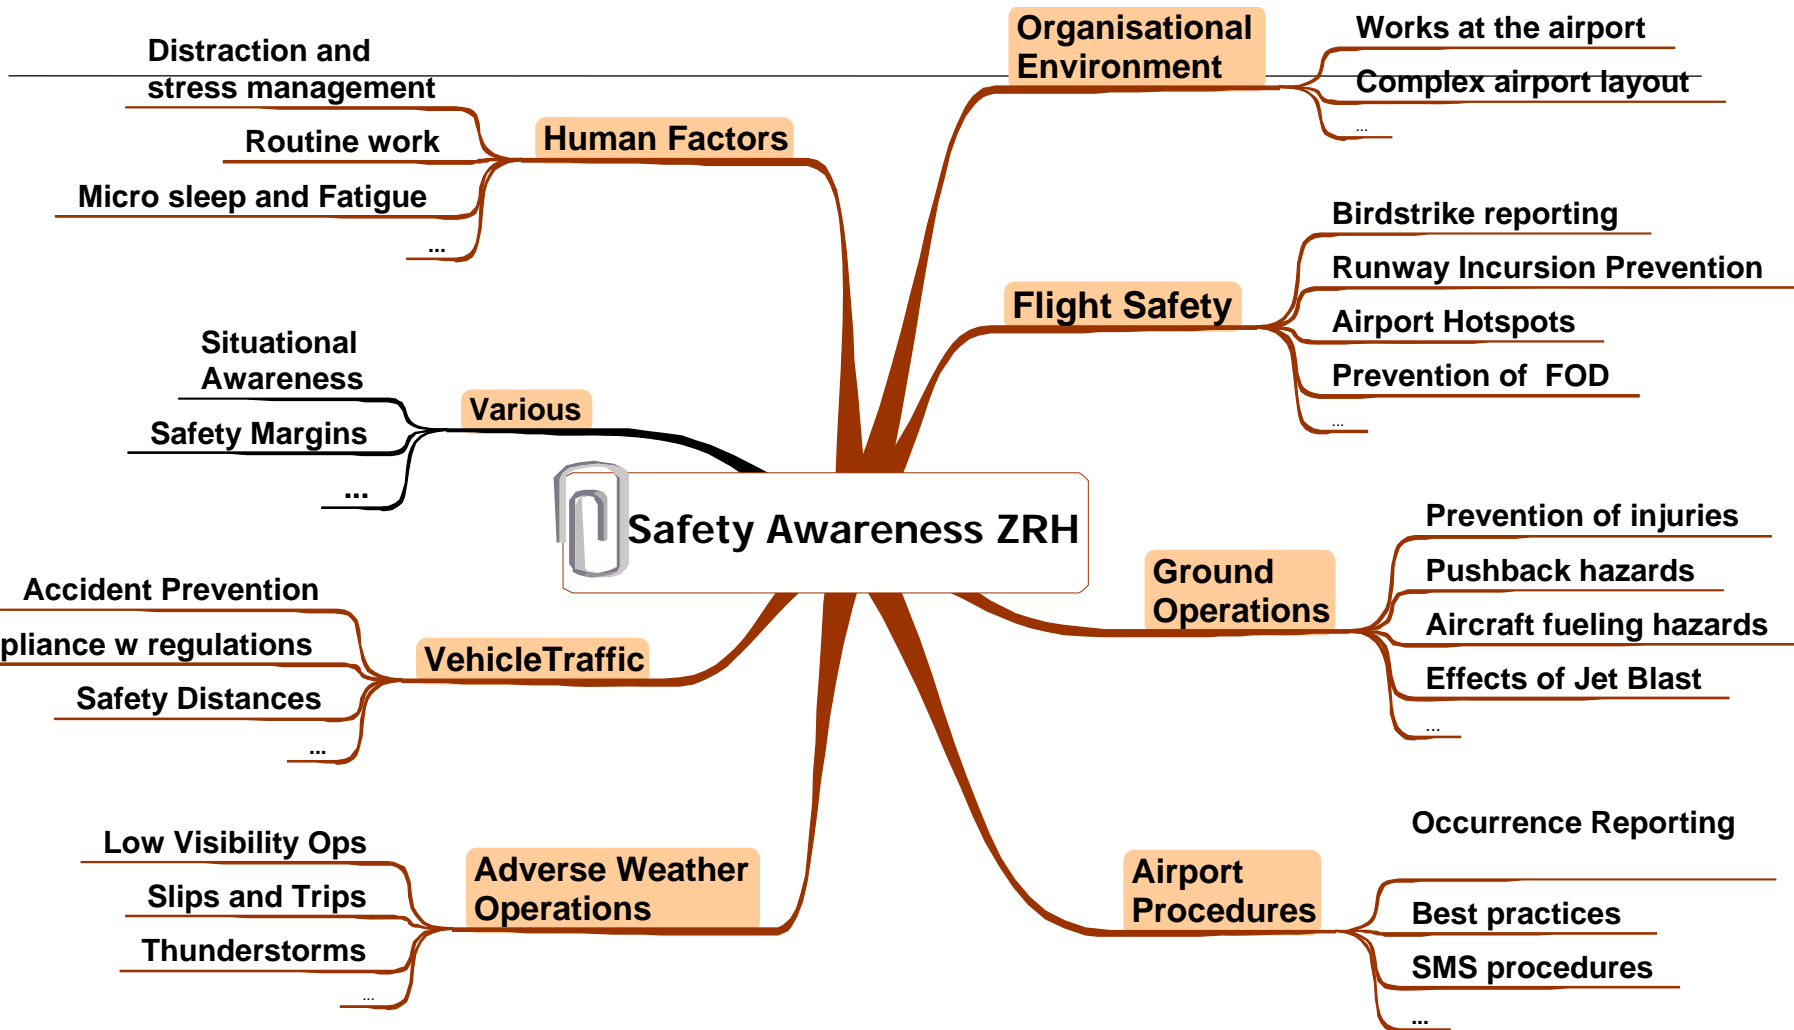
Safety Awareness ZRH

Human Factors
Distraction and stress management
Routine work
Micro sleep and Fatigue
...

Organisational Environment
Works at the airport
Complex airport layout
...

Flight Safety
Birdstrike reporting
Runway Incursion Prevention
Airport Hotspots
Prevention of FOD
...

Various
Situational Awareness
Safety Margins
...

Ground Operations
Prevention of injuries
Pushback hazards
Aircraft fueling hazards
Effects of Jet Blast
...

VehicleTraffic
Accident Prevention
pliance w regulations
Safety Distances
...

Adverse Weather Operations
Low Visibility Ops
Slips and Trips
Thunderstorms
...

Airport Procedures
Occurrence Reporting
Best practices
SMS procedures
...